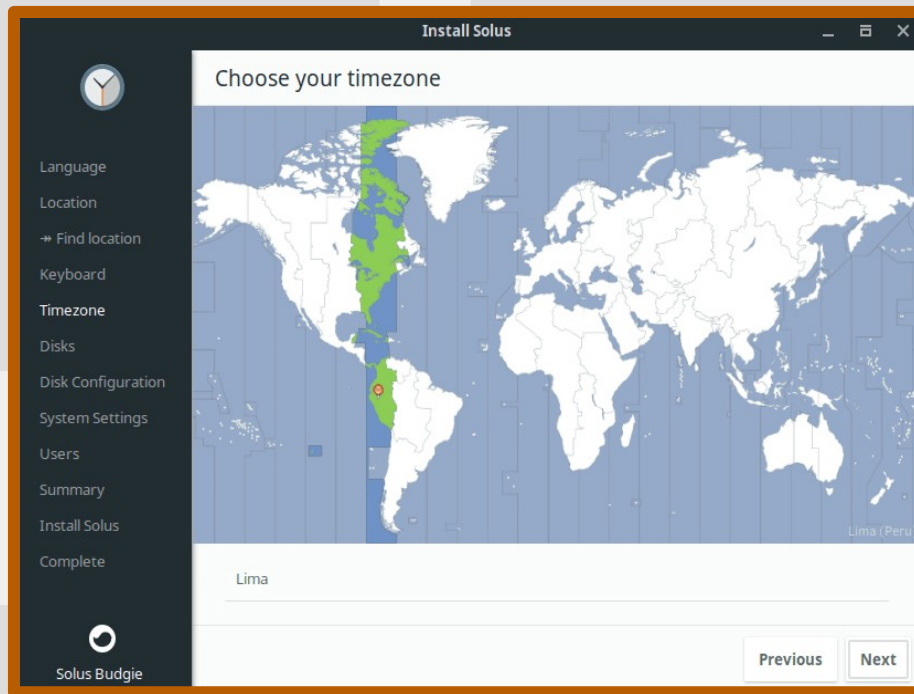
Install Solus

Language
Location
↠ Find location
Keyboard
Timezone
Disks
Disk Configuration
System Settings
Users
Summary
Install Solus
Complete

Solus Budgie

Choose your timezone

Lima (Peru

Lima

Previous
Next